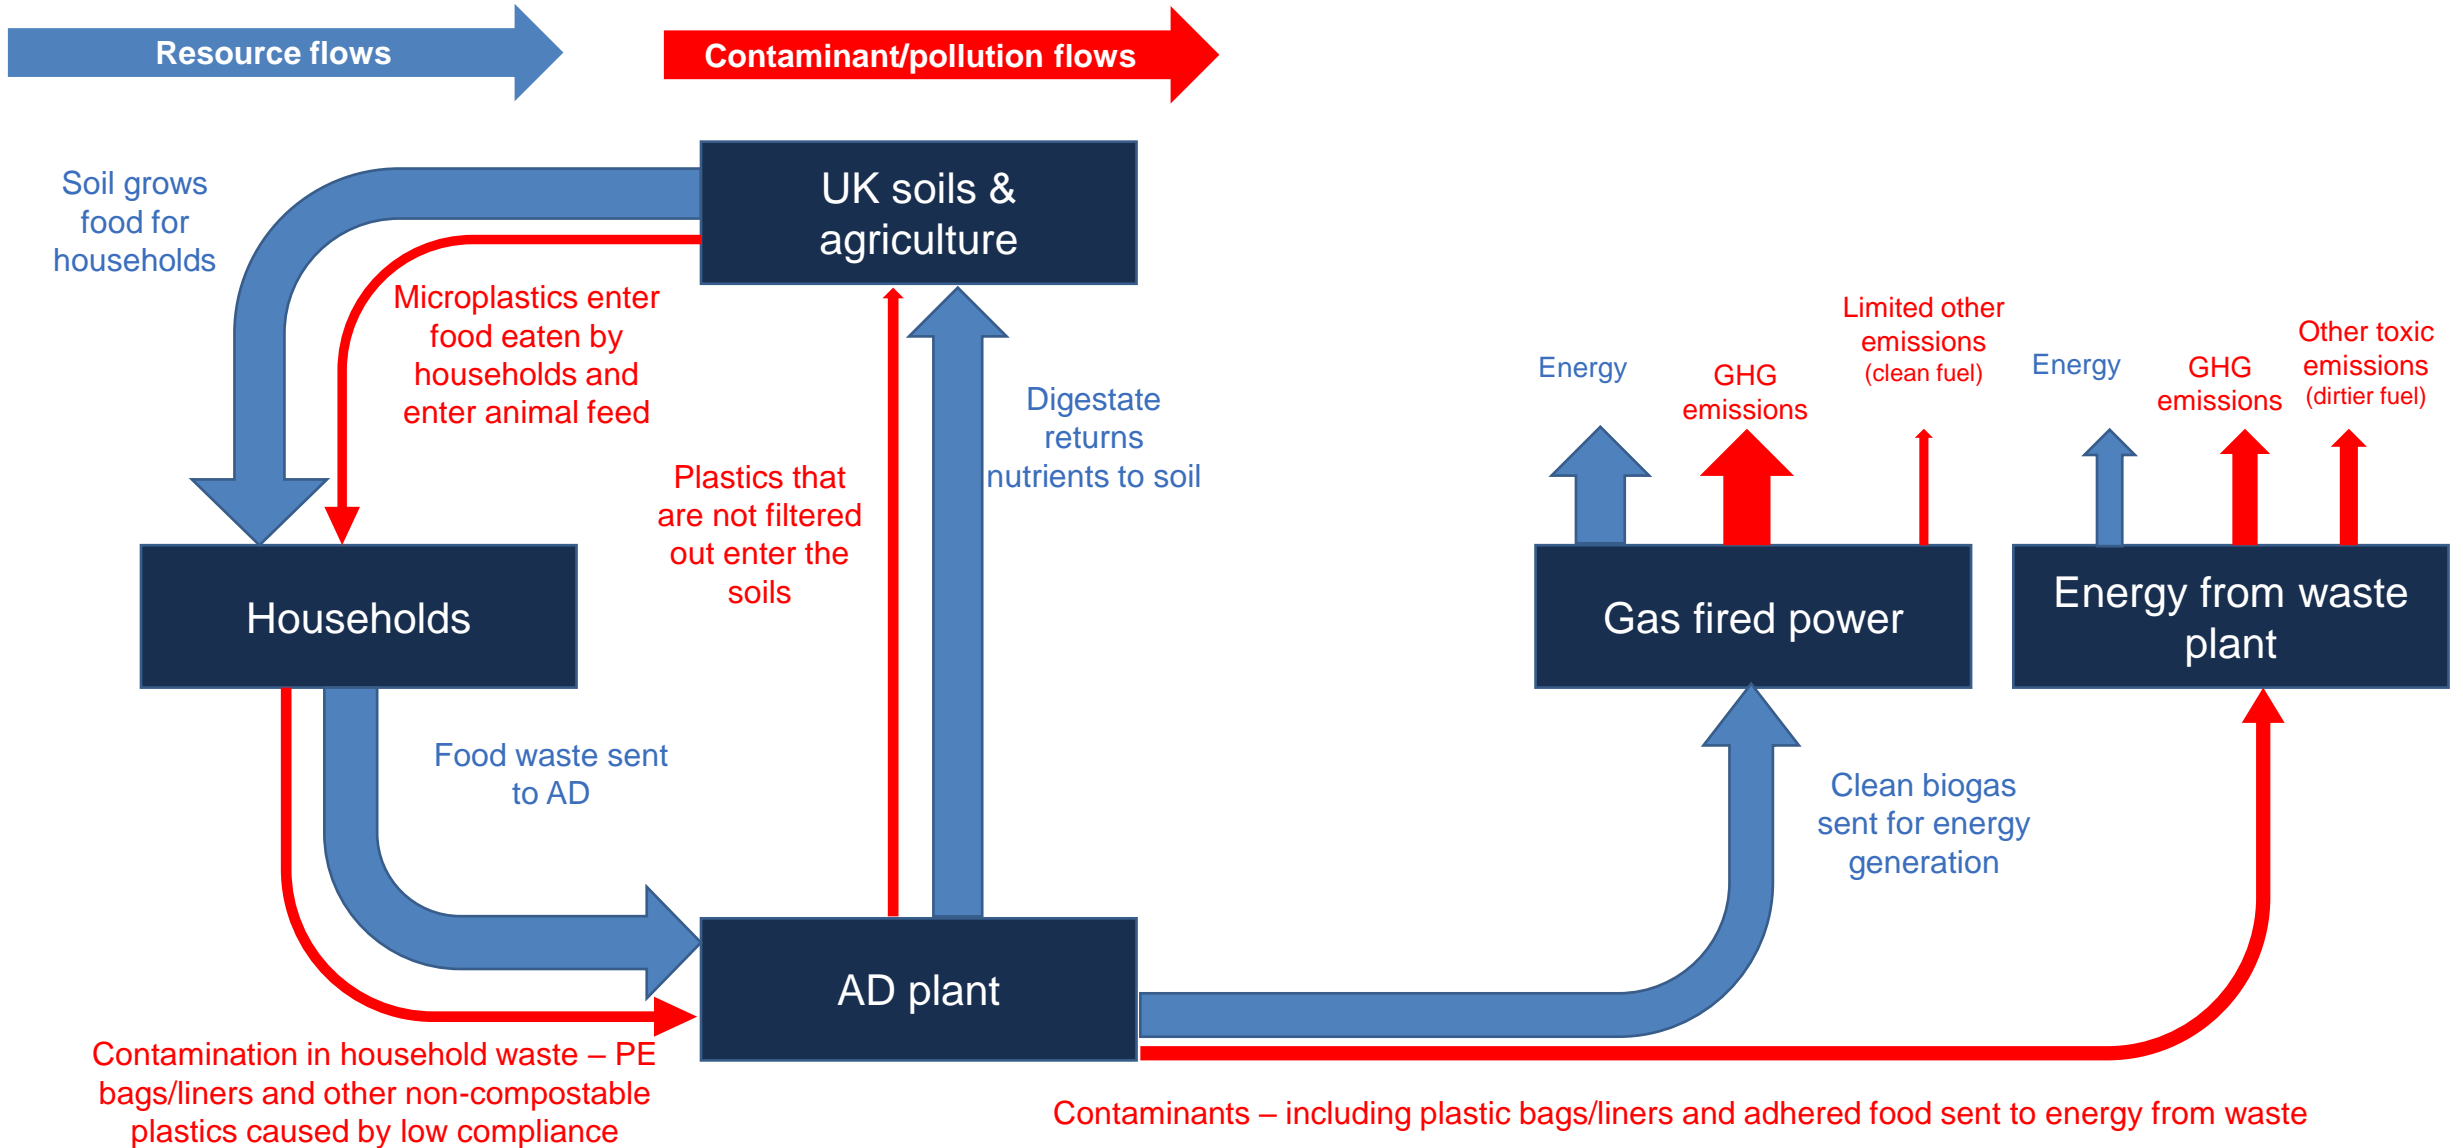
Resource flows

Contaminant/pollution flows

Soil grows food for households

UK soils & agriculture

Microplastics enter food eaten by households and enter animal feed

Plastics that are not filtered out enter the soils

Digestate returns nutrients to soil

Energy

GHG emissions

Limited other emissions (clean fuel)

Energy

GHG emissions

Other toxic emissions (dirtier fuel)

Households

Gas fired power

Energy from waste plant

Food waste sent to AD

Clean biogas sent for energy generation

AD plant

Contamination in household waste – PE bags/liners and other non-compostable plastics caused by low compliance

Contaminants – including plastic bags/liners and adhered food sent to energy from waste